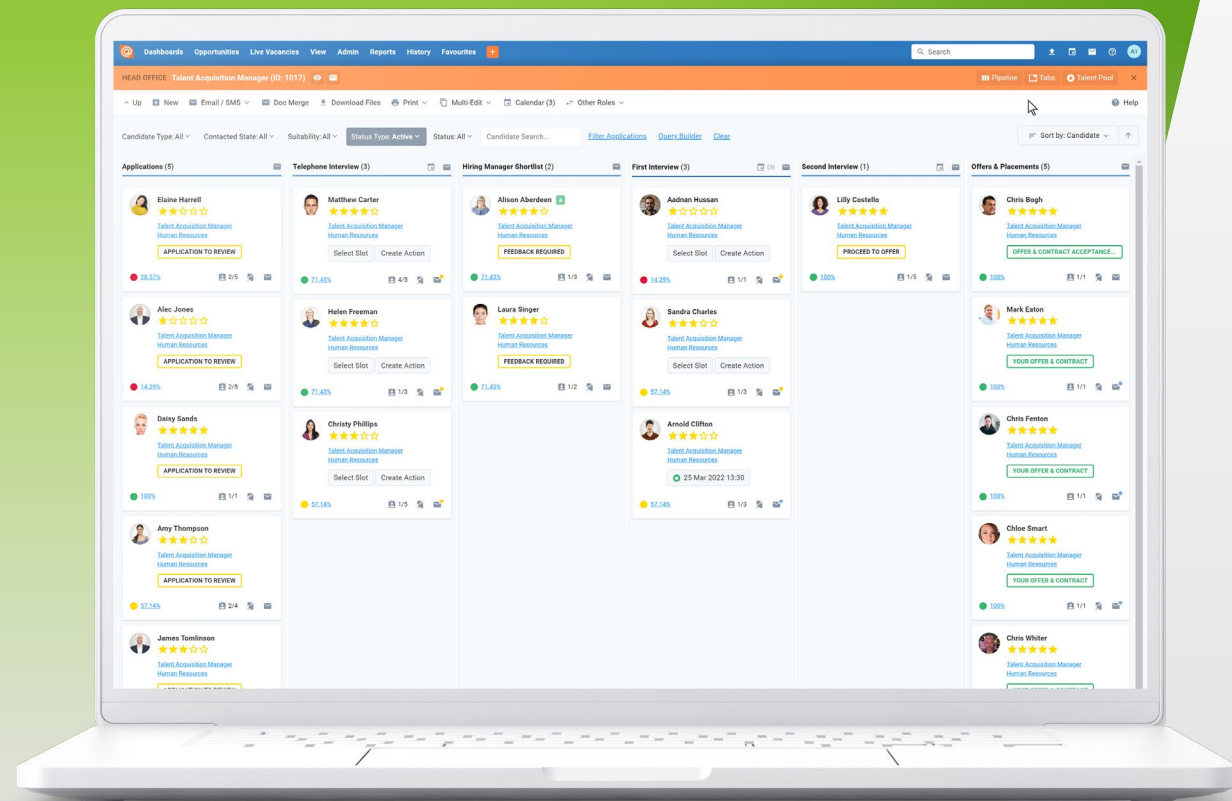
Dashboards Opportunities Live Vacancies View Admin Reports History Favourites +

Search

A1

HEAD OFFICE Talent Acquisition Manager (ID: 1017)

Pipeline Tabs Talent Pool

Up New Email / SMS Doc Merge Download Files Print Multi-Edit Calendar (3) Other Roles

Help

Candidate Type: All Contacted State: All Suitability: All Status Type: Active Status: All Candidate Search... Filter Applications Query Builder Clear

Sort by: Candidate

Applications (5)

Elaine Harrell
Talent Acquisition Manager
Human Resources
APPLICATION TO REVIEW
28.57% 2/5

Alec Jones
Talent Acquisition Manager
Human Resources
APPLICATION TO REVIEW
14.29% 2/5

Daisy Sands
Talent Acquisition Manager
Human Resources
APPLICATION TO REVIEW
100% 1/1

Amy Thompson
Talent Acquisition Manager
Human Resources
APPLICATION TO REVIEW
57.14% 2/4

James Tomlinson
Talent Acquisition Manager
Human Resources
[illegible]

Telephone Interview (3)

Matthew Carter
Talent Acquisition Manager
Human Resources
Select Slot Create Action
71.43% 4/5

Helen Freeman
Talent Acquisition Manager
Human Resources
Select Slot Create Action
71.43% 1/3

Christy Phillips
Talent Acquisition Manager
Human Resources
Select Slot Create Action
57.14% 1/5

Hiring Manager Shortlist (2)

Alison Aberdeen
Talent Acquisition Manager
Human Resources
FEEDBACK REQUIRED
71.43% 1/3

Laura Singer
Talent Acquisition Manager
Human Resources
FEEDBACK REQUIRED
71.43% 1/2

First Interview (3)

Aadnan Hussan
Talent Acquisition Manager
Human Resources
Select Slot Create Action
14.29% 1/1

Sandra Charles
Talent Acquisition Manager
Human Resources
Select Slot Create Action
57.14% 1/3

Arnold Clifton
Talent Acquisition Manager
Human Resources
25 Mar 2022 13:30
57.14% 1/3

Second Interview (1)

Lilly Costello
Talent Acquisition Manager
Human Resources
PROCEED TO OFFER
100% 1/5

Offers & Placements (5)

Chris Bogh
Talent Acquisition Manager
Human Resources
OFFER & CONTRACT ACCEPTANCE...
100% 1/1

Mark Eaton
Talent Acquisition Manager
Human Resources
YOUR OFFER & CONTRACT
100% 1/1

Chris Fenton
Talent Acquisition Manager
Human Resources
YOUR OFFER & CONTRACT
100% 1/1

Chloe Smart
Talent Acquisition Manager
Human Resources
YOUR OFFER & CONTRACT
100% 1/1

Chris Whiter
Talent Acquisition Manager
Human Resources
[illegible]